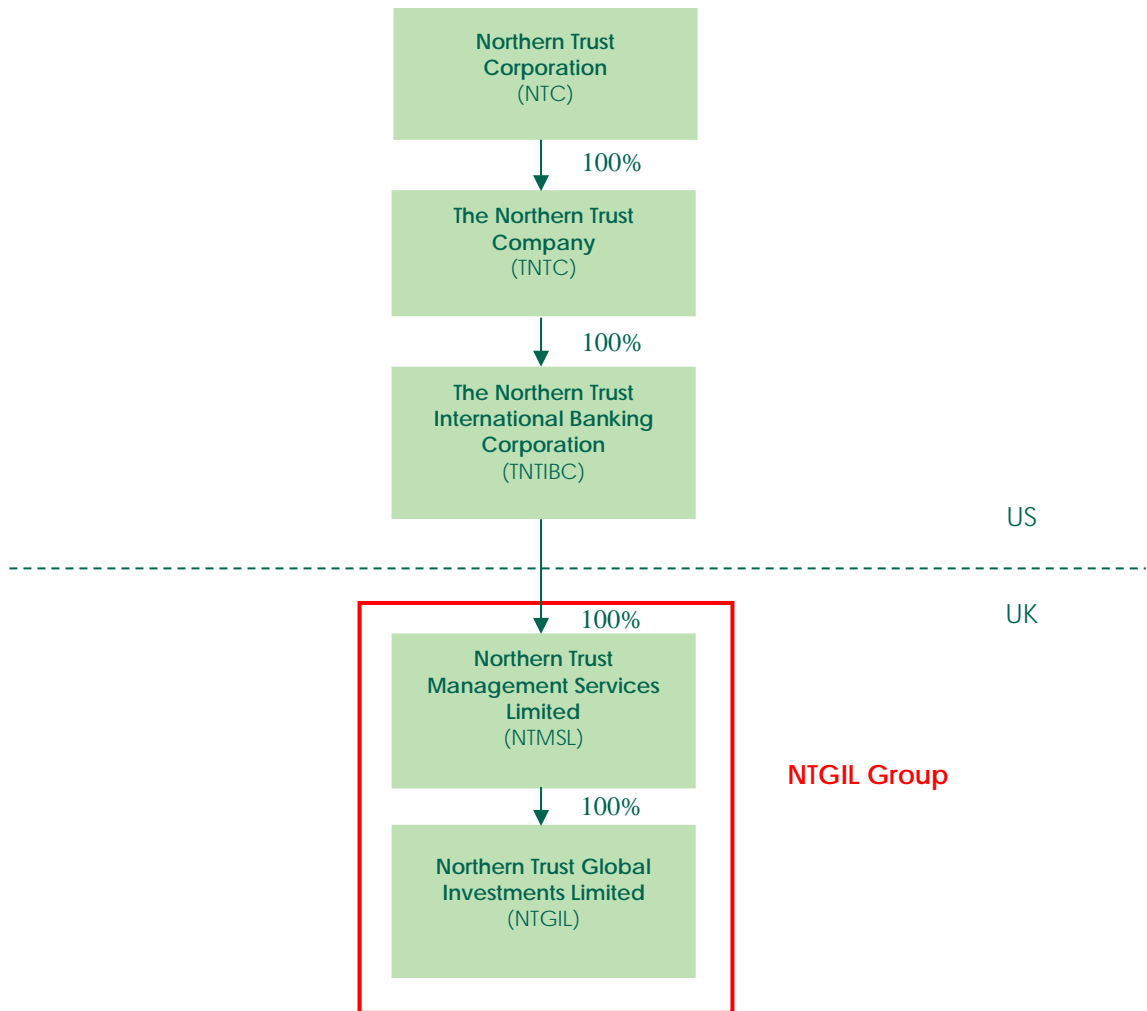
Northern Trust Corporation
(NTC)

100%

The Northern Trust Company
(TNTC)

100%

The Northern Trust International Banking Corporation
(TNTIBC)

US

UK

100%

Northern Trust Management Services Limited
(NTMSL)

NTGIL Group

100%

Northern Trust Global Investments Limited
(NTGIL)